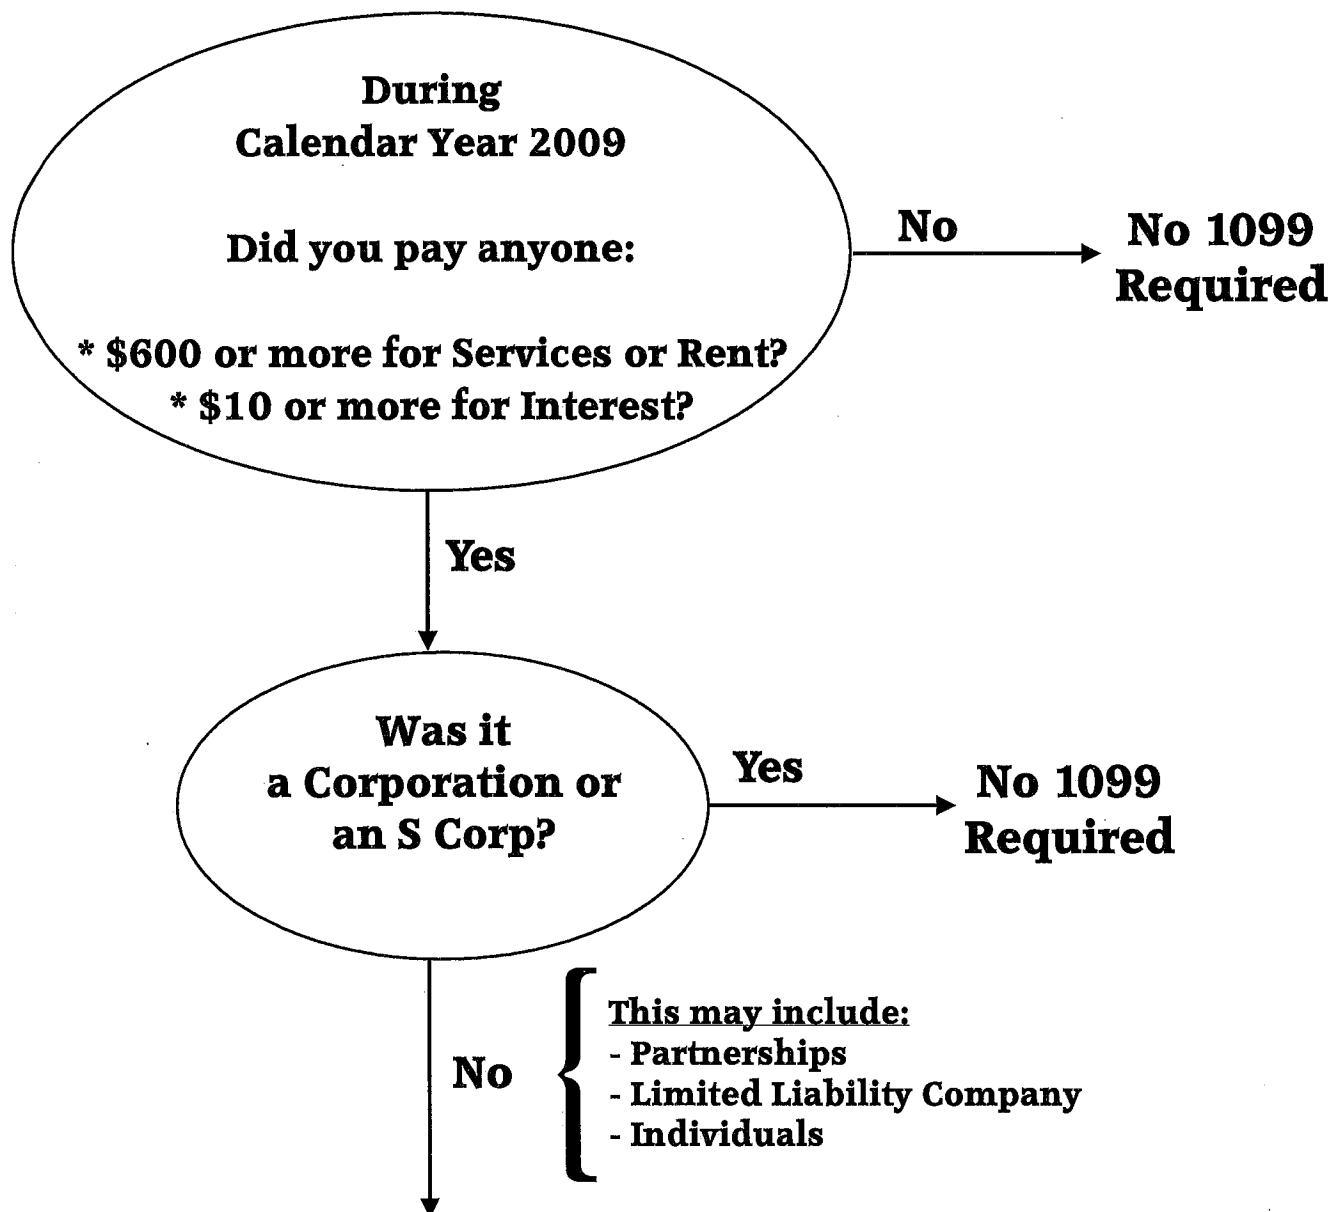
During
Calendar Year 2009

Did you pay anyone:

* \$600 or more for Services or Rent?
* \$10 or more for Interest?

No

No 1099 Required

Yes

Was it a Corporation or an S Corp?

Yes

No 1099 Required

No

This may include:
- Partnerships
- Limited Liability Company
- Individuals